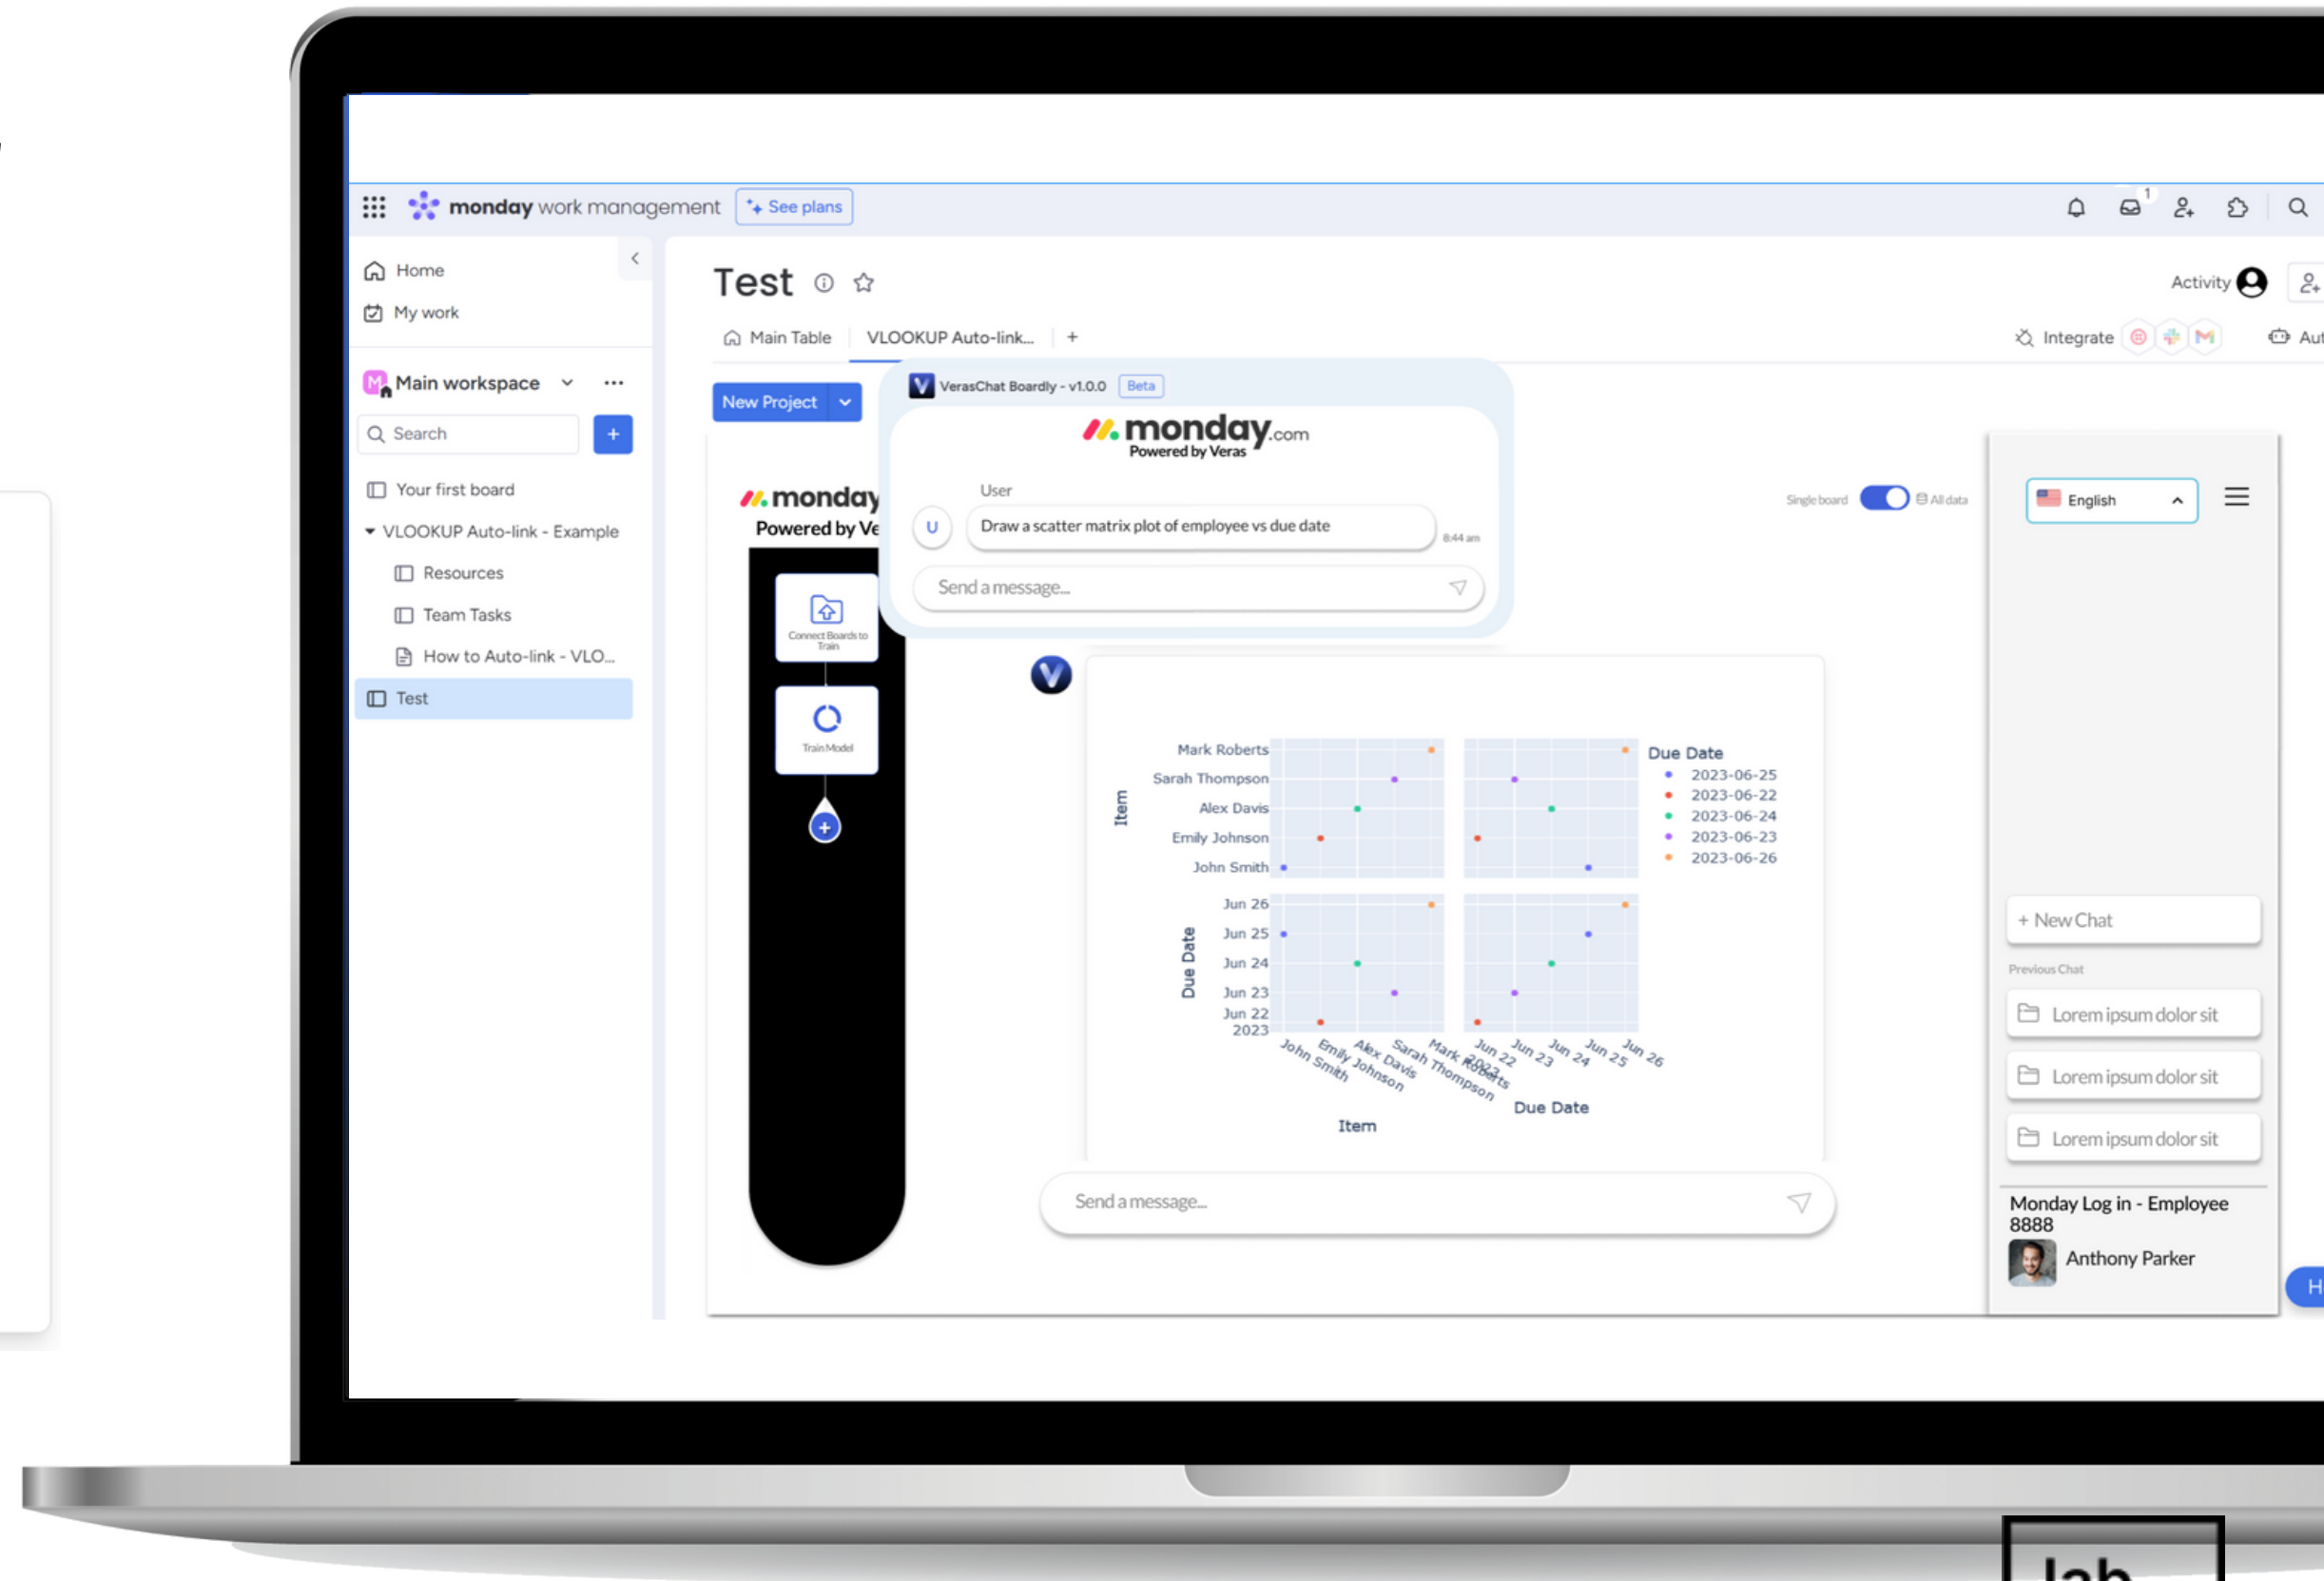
monday work management
See plans

Home
My work
Main workspace
Search
+
Your first board
VLOOKUP Auto-link - Example
Resources
Team Tasks
How to Auto-link - VLO...
Test

Test
Activity
Main Table
VLOOKUP Auto-link...
+
Integrate
Aut
New Project

VerasChat Boardly - v1.0.0 Beta
monday.com
Powered by Veras
User
U
Draw a scatter matrix plot of employee vs due date
8:44 am
Send a message...

monday
Powered by Ve
Connect Boards to Train
Train Model

Single board
All data
English

Mark Roberts
Sarah Thompson
Alex Davis
Emily Johnson
John Smith
Item
Jun 26
Jun 25
Jun 24
Jun 23
Jun 22
2023
Due Date
John Smith
Emily Johnson
Alex Davis
Sarah Thompson
Mark Roberts
Jun 22 2023
Jun 23
Jun 24
Jun 25
Jun 26
Item
Due Date
Due Date
2023-06-25
2023-06-22
2023-06-24
2023-06-23
2023-06-26

Send a message...

+ New Chat
Previous Chat
Lorem ipsum dolor sit
Lorem ipsum dolor sit
Lorem ipsum dolor sit
Monday Log in - Employee 8888
Anthony Parker
H